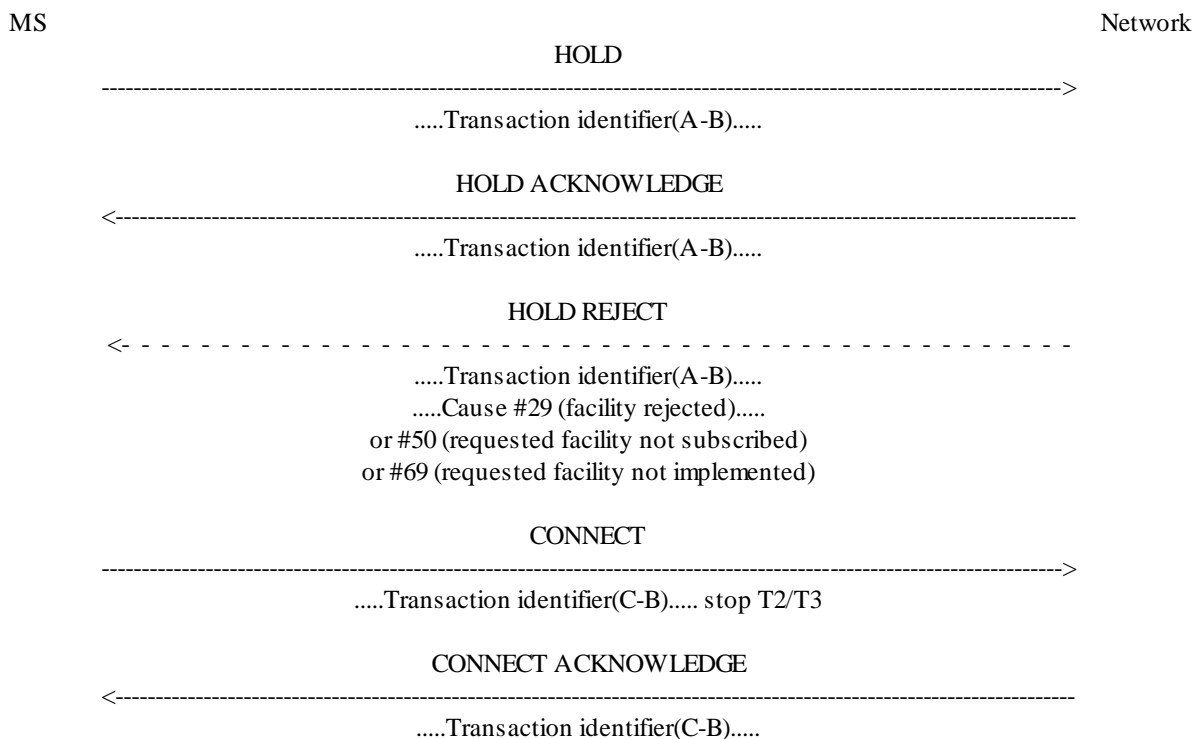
MS

Network

HOLD

------------------------------------------------------------------------------------------------------------------->

.....Transaction identifier(A-B).....

HOLD ACKNOWLEDGE

<-------------------------------------------------------------------------------------------------------------------

.....Transaction identifier(A-B).....

HOLD REJECT

<- - - - - - - - - - - - - - - - - - - - - - - - - - - - - - - - - - - - - - - - - - - - - - - - - - - - - -

.....Transaction identifier(A-B).....
.....Cause #29 (facility rejected).....
or #50 (requested facility not subscribed)
or #69 (requested facility not implemented)

CONNECT

------------------------------------------------------------------------------------------------------------------->

.....Transaction identifier(C-B)..... stop T2/T3

CONNECT ACKNOWLEDGE

<-------------------------------------------------------------------------------------------------------------------

.....Transaction identifier(C-B).....